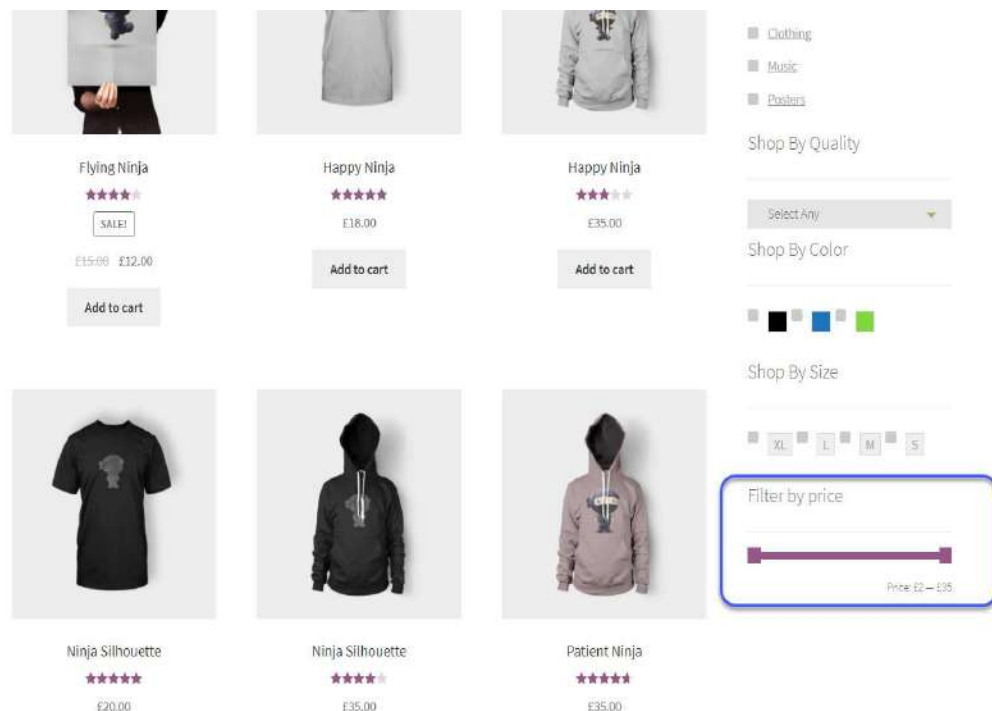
Flying Ninja

SALE!

~~£15.00~~ £12.00

Add to cart

Happy Ninja

£18.00

Add to cart

Happy Ninja

£35.00

Add to cart

Clothing

Music

Posters

Shop By Quality

Select Any

Shop By Color

Shop By Size

XL L M S

Filter by price

Price: £2 — £35

Ninja Silhouette

£20.00

Ninja Silhouette

£35.00

Patient Ninja

£35.00